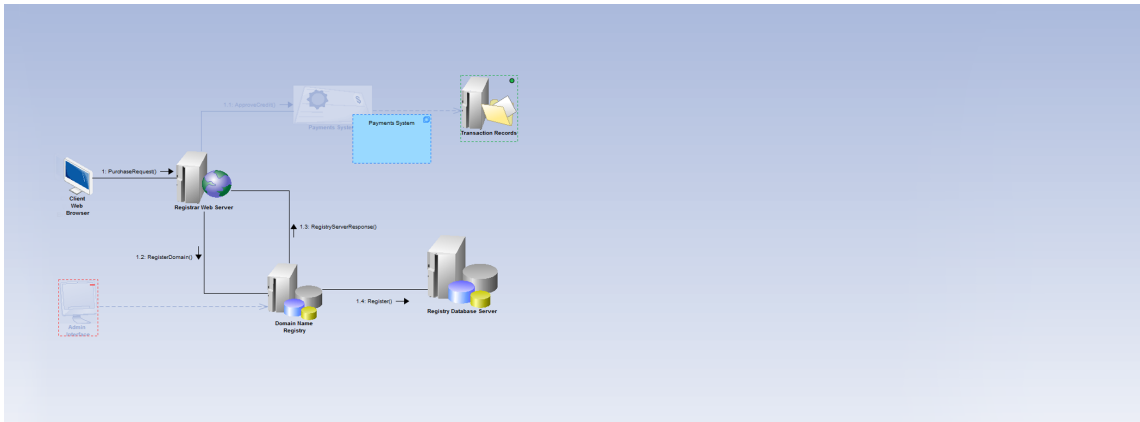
1.1: ApproveCredit()

Payments System

Payments System

Transaction Records

1: PurchaseRequest()

Client Web Browser

Registrar Web Server

1.3: RegistryServerResponse()

1.2: RegisterDomain()

1.4: Register()

Domain Name Registry

Registry Database Server

Admin Interface